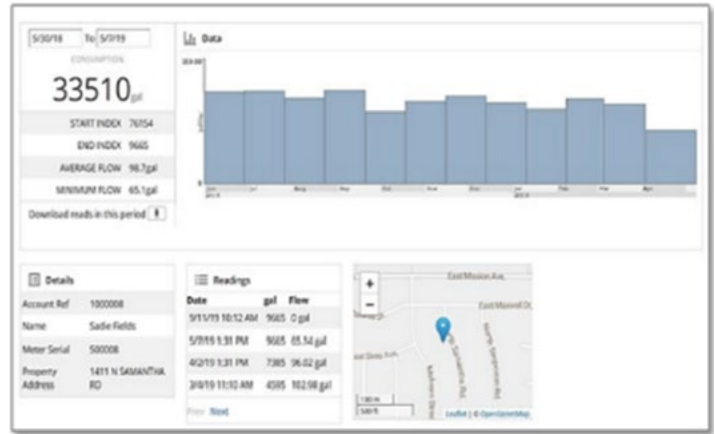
5/30/18 To 5/3/19
CONSUMPTION
33510 gal

| START INDEX | 76154 |
|---|---|
| END INDEX | 9665 |
| AVERAGE FLOW | 98.7gal |
| MINIMUM FLOW | 65.1gal |

Download reads in this period

Data
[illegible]
0
Jun Jul Aug Sep Oct Nov Dec Jan Feb Mar Apr
2018 2019

Details

| Account Ref | 1000008 |
|---|---|
| Name | Sadie Fields |
| Meter Serial | 500008 |
| Property Address | 1411 N SAMANTHA RD |

Readings

| Date | gal | Flow |
|---|---|---|
| 9/11/19 10:12 AM | 9665 | 0 gal |
| 5/8/19 1:31 PM | 9665 | 65.14 gal |
| 4/2/19 1:31 PM | 7385 | 96.02 gal |
| 3/4/19 11:10 AM | 4595 | 102.98 gal |

Prev Next

+
−
East Mission Ave
East Maxwell Dr
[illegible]
N Samantha Rd
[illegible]
100 m
500 ft
Leaflet | © OpenStreetMap